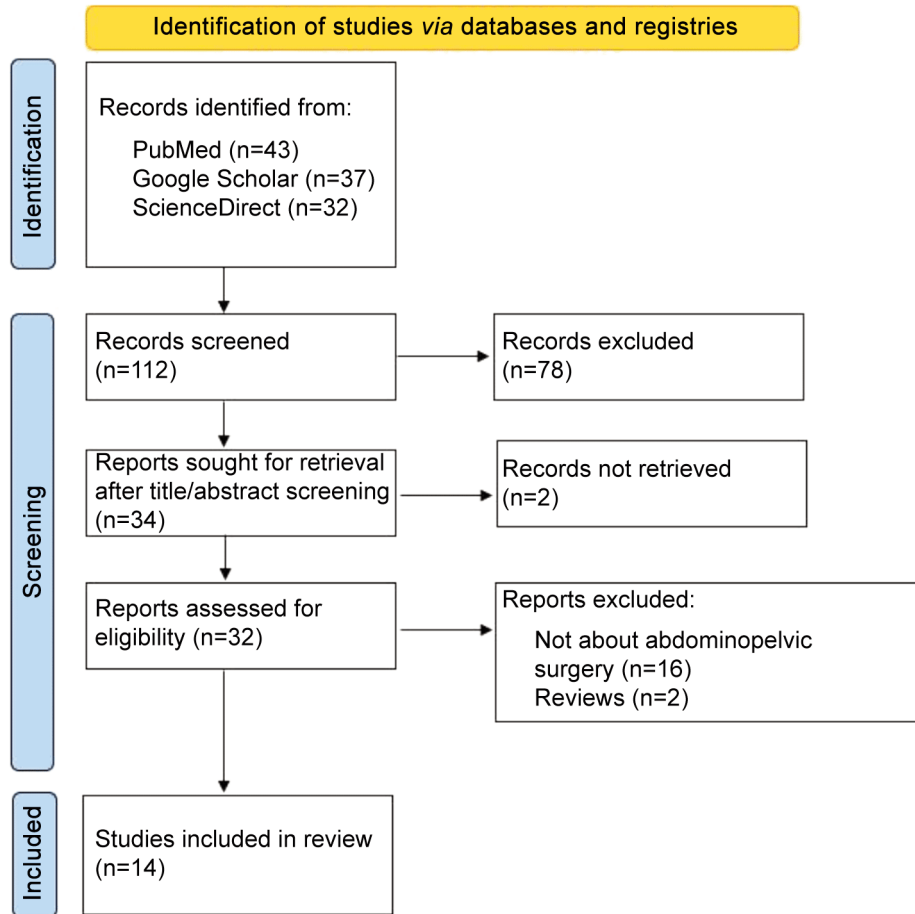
Identification of studies via databases and registries

Identification

Records identified from:
PubMed (n=43)
Google Scholar (n=37)
ScienceDirect (n=32)

Screening

Records screened
(n=112)

Records excluded
(n=78)

Reports sought for retrieval after title/abstract screening
(n=34)

Records not retrieved
(n=2)

Reports assessed for eligibility (n=32)

Reports excluded:
Not about abdominopelvic surgery (n=16)
Reviews (n=2)

Included

Studies included in review
(n=14)